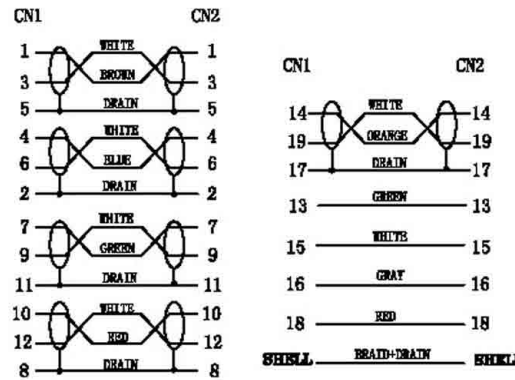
CN1 CN2

1 WHITE 1
3 BROWN 3
5 DRAIN 5
4 WHITE 4
6 BLUE 6
2 DRAIN 2
7 WHITE 7
9 GREEN 9
11 DRAIN 11
10 WHITE 10
12 RED 12
8 DRAIN 8

CN1 CN2

14 WHITE 14
19 ORANGE 19
17 DRAIN 17
13 GREEN 13
15 WHITE 15
16 GRAY 16
18 RED 18
SHELL BRAID+DRAIN SHELL